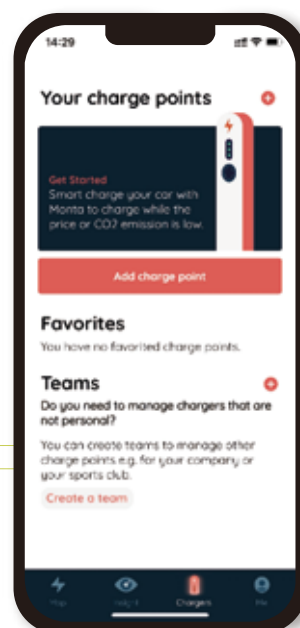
14:29

Your charge points

Get Started
Smart charge your car with Monta to charge while the price or CO2 emission is low.

Add charge point

Favorites
You have no favorited charge points.

Teams
Do you need to manage chargers that are not personal?

You can create teams to manage other charge points e.g. for your company or your sports club.

Create a team

Map Insight Chargers Me